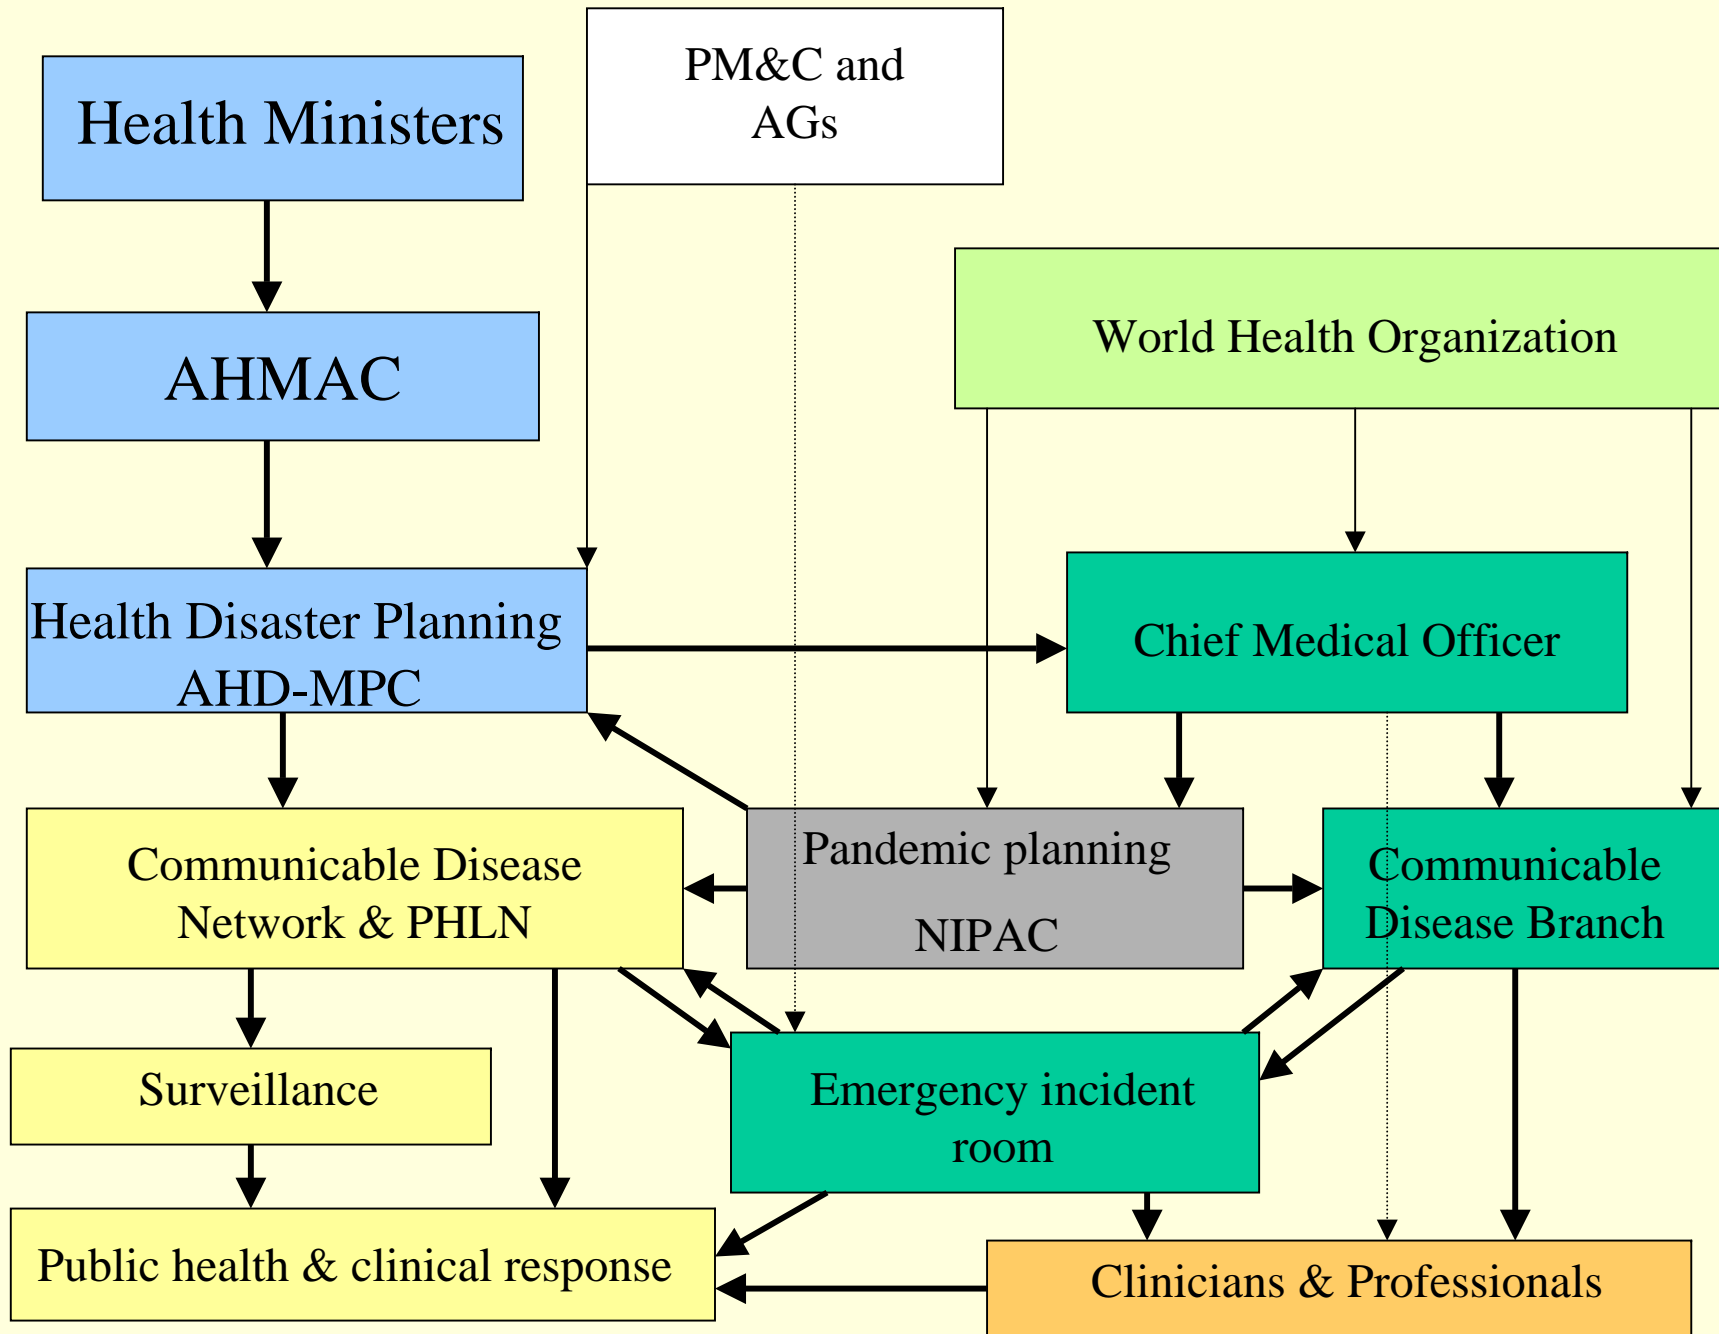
Health Ministers

PM&C and AGs

AHMAC

World Health Organization

Health Disaster Planning AHD-MPC

Chief Medical Officer

Communicable Disease Network & PHLN

Pandemic planning

NIPAC

Communicable Disease Branch

Surveillance

Emergency incident room

Public health & clinical response

Clinicians & Professionals